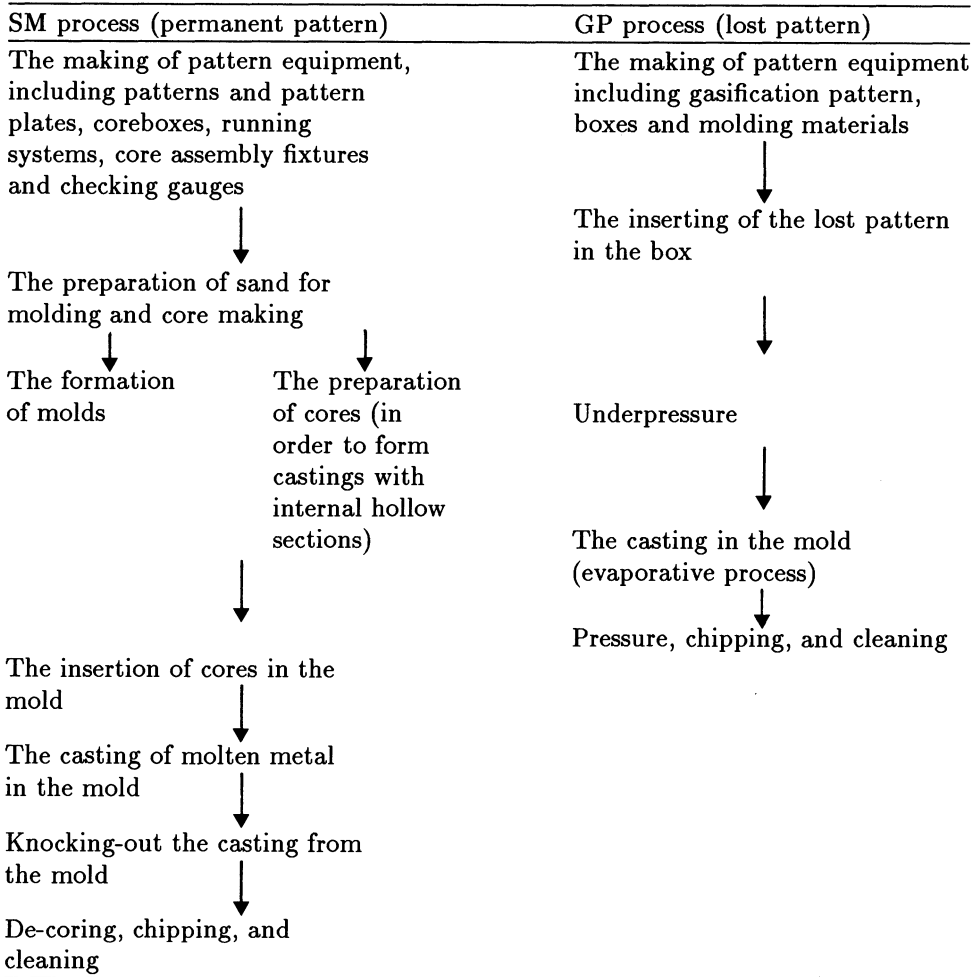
SM process (permanent pattern)

The making of pattern equipment, including patterns and pattern plates, coreboxes, running systems, core assembly fixtures and checking gauges

The preparation of sand for molding and core making

The formation of molds

The preparation of cores (in order to form castings with internal hollow sections)

The insertion of cores in the mold

The casting of molten metal in the mold

Knocking-out the casting from the mold

De-coring, chipping, and cleaning

GP process (lost pattern)

The making of pattern equipment including gasification pattern, boxes and molding materials

The inserting of the lost pattern in the box

Underpressure

The casting in the mold (evaporative process)

Pressure, chipping, and cleaning